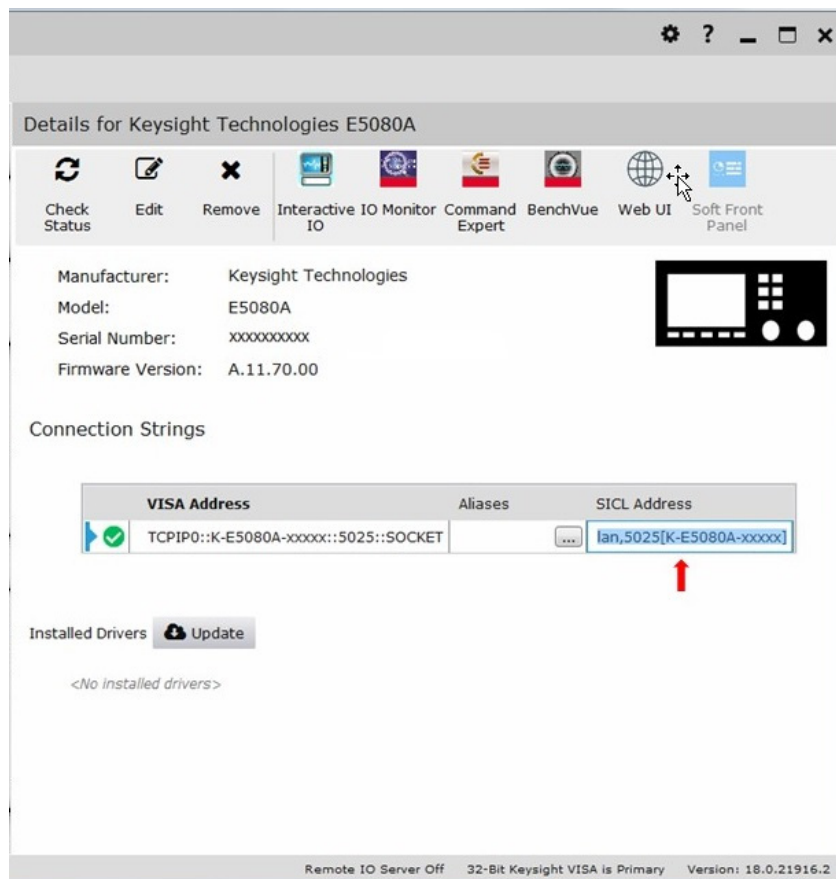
? _ □ ×

Details for Keysight Technologies E5080A

Check Status
Edit
Remove
Interactive IO
IO Monitor
Command Expert
BenchVue
Web UI
Soft Front Panel

Manufacturer: Keysight Technologies
Model: E5080A
Serial Number: xxxxxxxxxx
Firmware Version: A.11.70.00

Connection Strings

| | VISA Address | Aliases | SICL Address |
|---|---|---|---|
| | TCPIP0::K-E5080A-xxxxx::5025::SOCKET | ... | lan,5025[K-E5080A-xxxxx] |

Installed Drivers Update

<No installed drivers>

Remote IO Server Off 32-Bit Keysight VISA is Primary Version: 18.0.21916.2